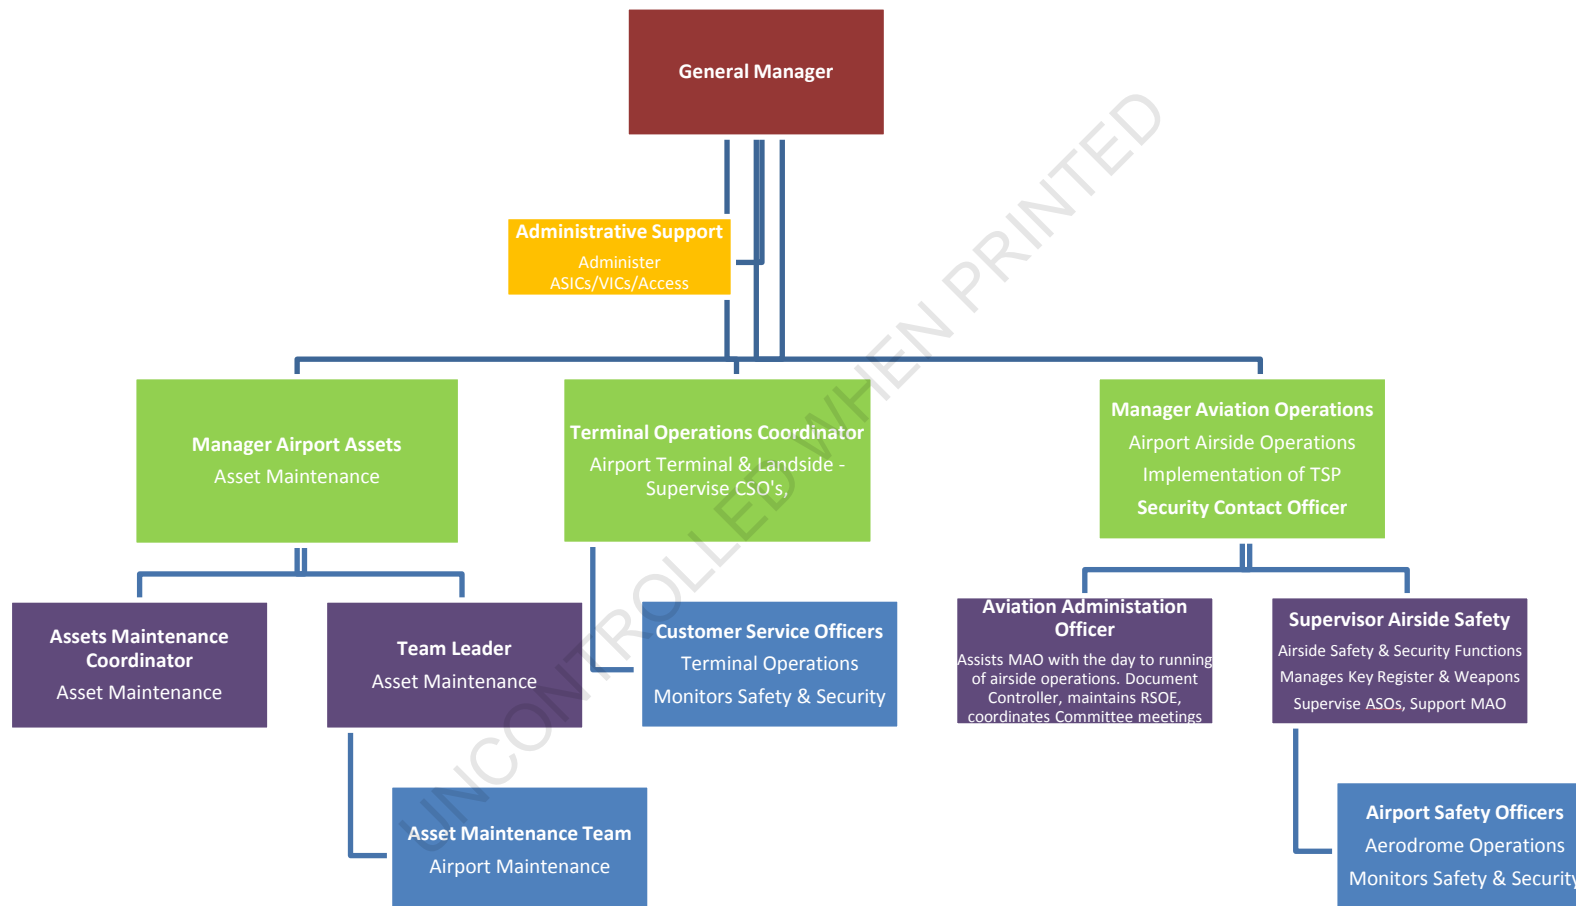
General Manager

Administrative Support
Administer ASICs/VICs/Access

Manager Airport Assets
Asset Maintenance

Terminal Operations Coordinator
Airport Terminal & Landside - Supervise CSO's,

Manager Aviation Operations
Airport Airside Operations
Implementation of TSP
Security Contact Officer

Assets Maintenance Coordinator
Asset Maintenance

Team Leader
Asset Maintenance

Customer Service Officers
Terminal Operations
Monitors Safety & Security

Aviation Administation Officer
Assists MAO with the day to running of airside operations. Document Controller, maintains RSOE, coordinates Committee meetings

Supervisor Airside Safety
Airside Safety & Security Functions
Manages Key Register & Weapons
Supervise ASOs, Support MAO

Asset Maintenance Team
Airport Maintenance

Airport Safety Officers
Aerodrome Operations
Monitors Safety & Security

UNCONTROLLED WHEN PRINTED